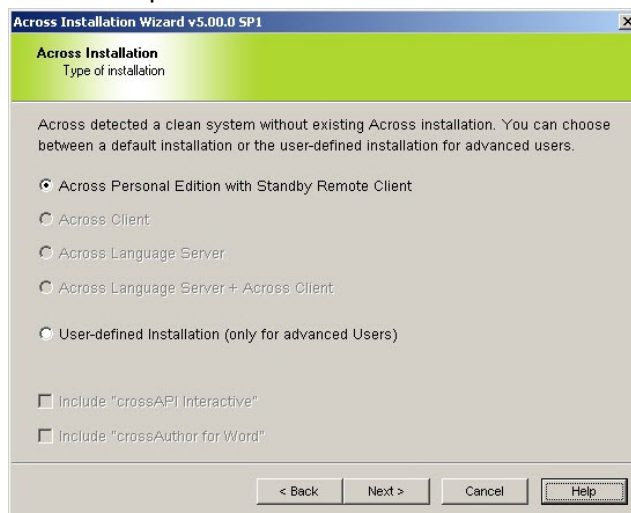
Across Installation Wizard v5.00.0 SP1

Across Installation
Type of installation

Across detected a clean system without existing Across installation. You can choose between a default installation or the user-defined installation for advanced users.

Across Personal Edition with Standby Remote Client

Across Client

Across Language Server

Across Language Server + Across Client

User-defined Installation (only for advanced Users)

Include "crossAPI Interactive"

Include "crossAuthor for Word"

< Back
Next >
Cancel
Help